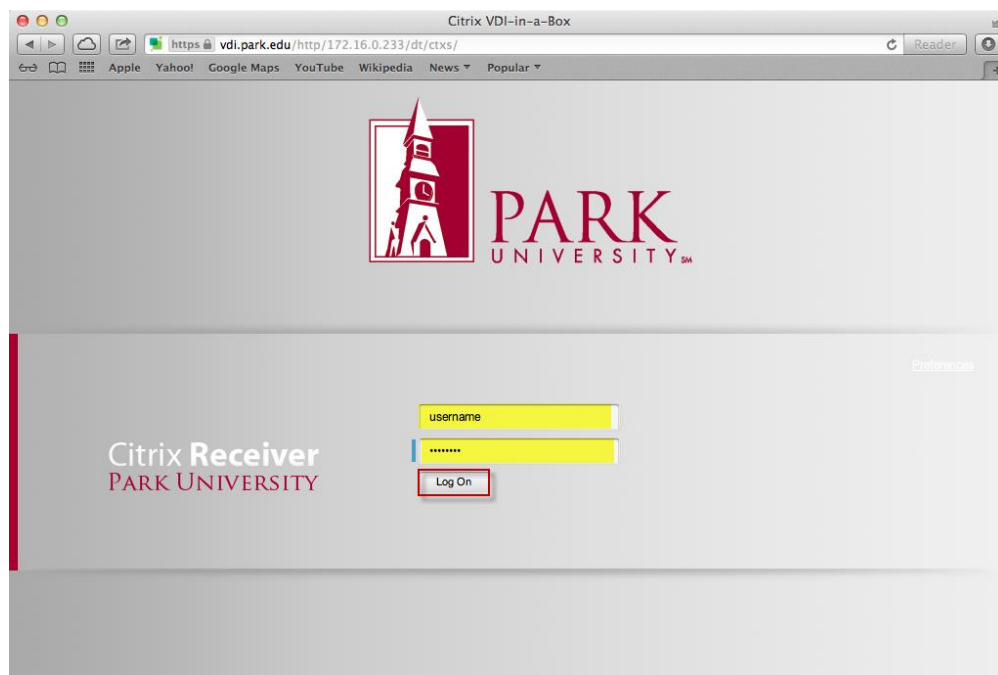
Citrix VDI-in-a-Box

https vdi.park.edu/http/172.16.0.233/dt/ctxs/

Reader

Apple Yahoo! Google Maps YouTube Wikipedia News ▾ Popular ▾

PARK
UNIVERSITY SM

Preferences

username

••••••••

Log On

Citrix Receiver
PARK UNIVERSITY